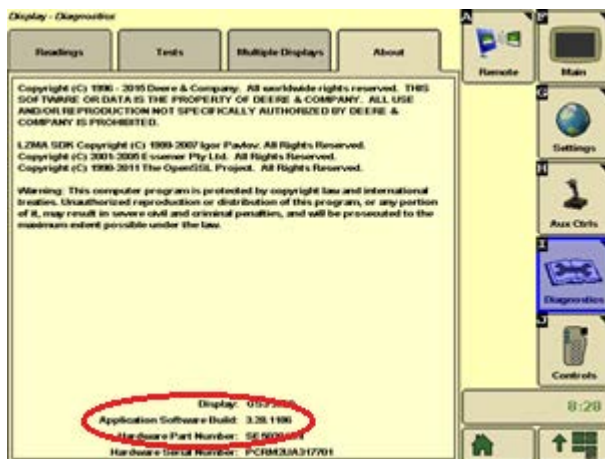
Display - Diagnostics

Readings

Tests

Multiple Displays

About

Copyright (C) 1996 - 2015 Deere & Company. All worldwide rights reserved. THIS SOFTWARE OR DATA IS THE PROPERTY OF DEERE & COMPANY. ALL USE AND/OR REPRODUCTION NOT SPECIFICALLY AUTHORIZED BY DEERE & COMPANY IS PROHIBITED.

LZMA SDK Copyright (C) 1999-2007 Igor Pavlov. All Rights Reserved.
Copyright (C) 2001-2005 Essemer Pty Ltd. All Rights Reserved.
Copyright (C) 1998-2011 The OpenSSL Project. All Rights Reserved.

Warning: This computer program is protected by copyright law and international treaties. Unauthorized reproduction or distribution of this program, or any portion of it, may result in severe civil and criminal penalties, and will be prosecuted to the maximum extent possible under the law.

Display: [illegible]
Application Software Build: 3.28.1186
Hardware Part Number: SE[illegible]
Hardware Serial Number: PCRM2UA317701

A
Remote

B
Main

G
Settings

H
Aux Ctrls

I
Diagnostics

J
Controls

8:28